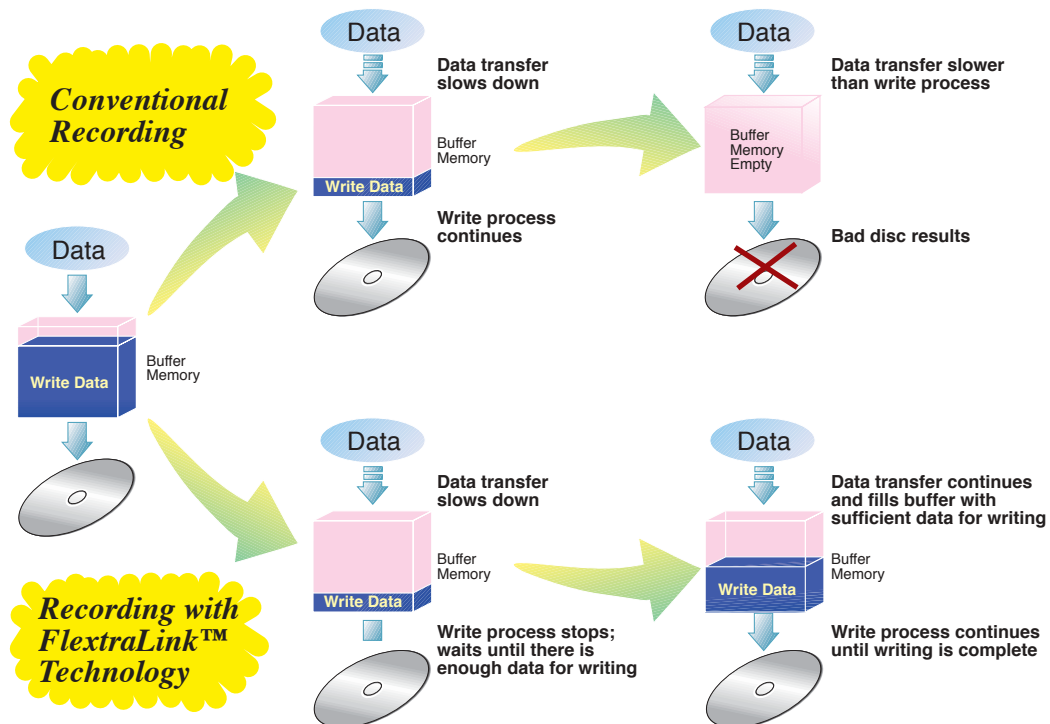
Conventional Recording

Data

Write Data

Buffer Memory

Data

Data transfer slows down

Buffer Memory

Write Data

Write process continues

Data

Data transfer slower than write process

Buffer Memory Empty

Bad disc results

Recording with FlextraLink™ Technology

Data

Data transfer slows down

Buffer Memory

Write Data

Write process stops; waits until there is enough data for writing

Data

Data transfer continues and fills buffer with sufficient data for writing

Write Data

Buffer Memory

Write process continues until writing is complete